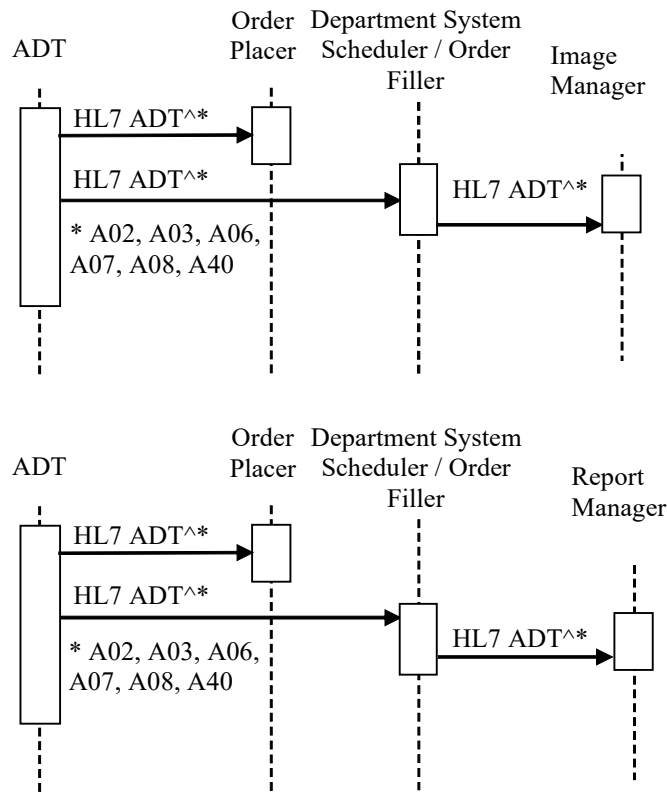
ADT

Order Placer

Department System Scheduler / Order Filler

Image Manager

HL7 ADT^*

HL7 ADT^*

HL7 ADT^*

* A02, A03, A06, A07, A08, A40

ADT

Order Placer

Department System Scheduler / Order Filler

Report Manager

HL7 ADT^*

HL7 ADT^*

HL7 ADT^*

* A02, A03, A06, A07, A08, A40